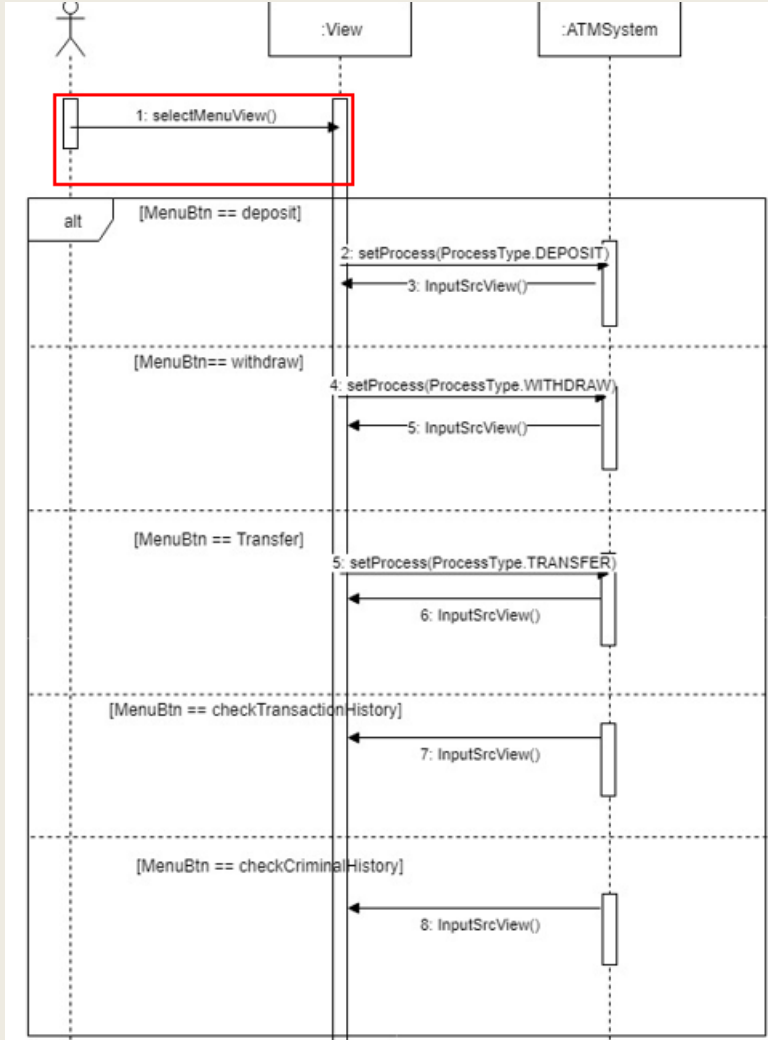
:View

:ATMSystem

1: selectMenuView()

alt

[MenuBtn == deposit]

2: setProcess(ProcessType.DEPOSIT)

3: InputSrcView()

[MenuBtn== withdraw]

4: setProcess(ProcessType.WITHDRAW)

5: InputSrcView()

[MenuBtn == Transfer]

5: setProcess(ProcessType.TRANSFER)

6: InputSrcView()

[MenuBtn == checkTransactionHistory]

7: InputSrcView()

[MenuBtn == checkCriminalHistory]

8: InputSrcView()